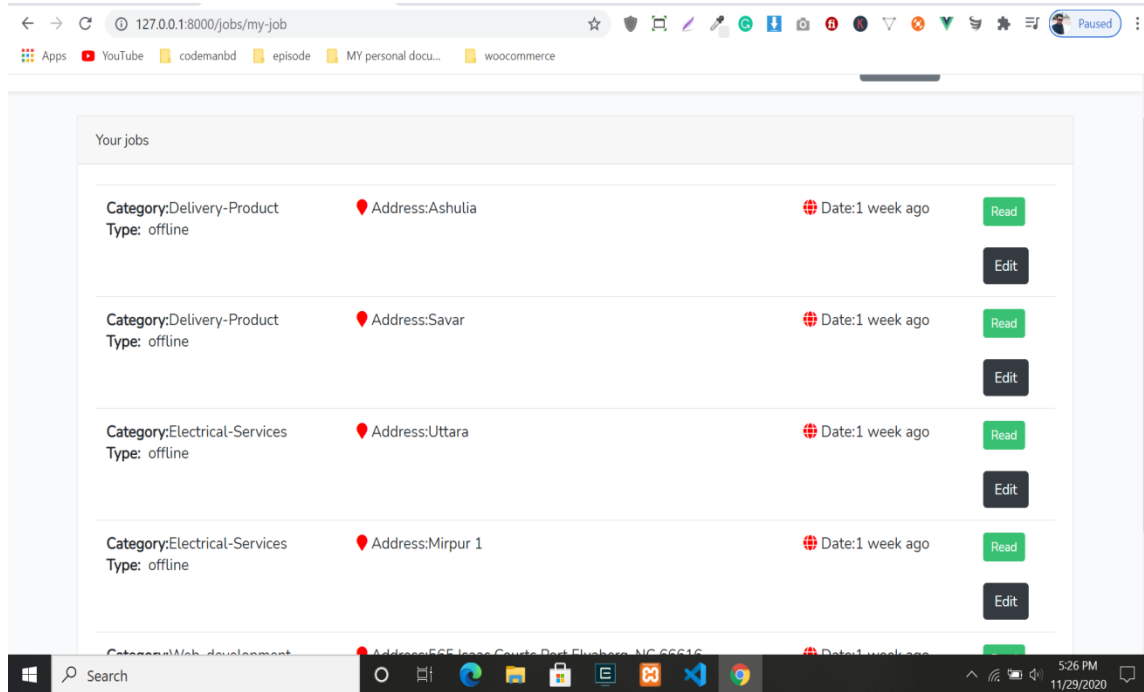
127.0.0.1:8000/jobs/my-job

Paused

Apps YouTube codemanbd episode MY personal docu... woocommerce

Your jobs

Category:Delivery-Product
Type: offline

Address:Ashulia

Date:1 week ago

Read

Edit

Category:Delivery-Product
Type: offline

Address:Savar

Date:1 week ago

Read

Edit

Category:Electrical-Services
Type: offline

Address:Uttara

Date:1 week ago

Read

Edit

Category:Electrical-Services
Type: offline

Address:Mirpur 1

Date:1 week ago

Read

Edit

Category:Web-development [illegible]

Address:565 Isaac Courts Port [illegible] NC 66616

Date:1 week ago

Search

5:26 PM
11/29/2020